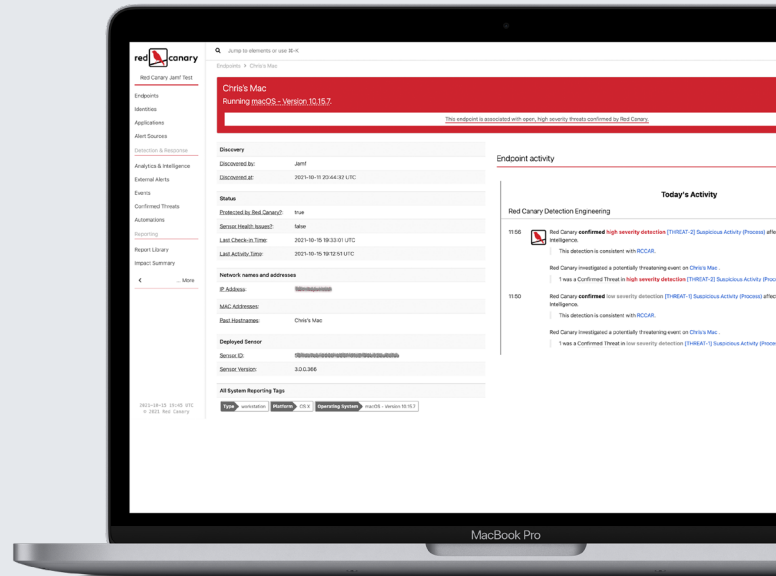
red canary

Red Canary Jamf Test

Endpoints
Identities
Applications
Alert Sources
Detection & Response
Analytics & Intelligence
External Alerts
Events
Confirmed Threats
Automations
Reporting
Report Library
Impact Summary
< ... More

2021-10-15 19:40 UTC
© 2021 Red Canary

Jump to elements or use ⌘-K

Endpoints > Chris's Mac

Chris's Mac
Running macOS - Version 10.15.7.

This endpoint is associated with open, high severity threats confirmed by Red Canary.

Discovery
Discovered by: Jamf
Discovered at: 2021-10-11 20:44:32 UTC

Status
Protected by Red Canary?: true
Sensor Health Issues?: false
Last Check-in Time: 2021-10-15 19:33:01 UTC
Last Activity Time: 2021-10-15 19:12:51 UTC

Network names and addresses
IP Address: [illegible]
MAC Addresses:
Past Hostnames: Chris's Mac

Deployed Sensor
Sensor ID: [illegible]
Sensor Version: 3.0.0.366

All System Reporting Tags
Type workstation Platform OS X Operating System macOS - Version 10.15.7

Endpoint activity

Today's Activity

Red Canary Detection Engineering

11:56 Red Canary confirmed high severity detection [THREAT-2] Suspicious Activity (Process) affe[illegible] intelligence.
This detection is consistent with RCCAR.
Red Canary investigated a potentially threatening event on Chris's Mac .
1 was a Confirmed Threat in high severity detection [THREAT-2] Suspicious Activity (Proc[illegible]

11:50 Red Canary confirmed low severity detection [THREAT-1] Suspicious Activity (Process) affec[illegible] Intelligence.
This detection is consistent with RCCAR.
Red Canary investigated a potentially threatening event on Chris's Mac .
1 was a Confirmed Threat in low severity detection [THREAT-1] Suspicious Activity (Proce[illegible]

MacBook Pro